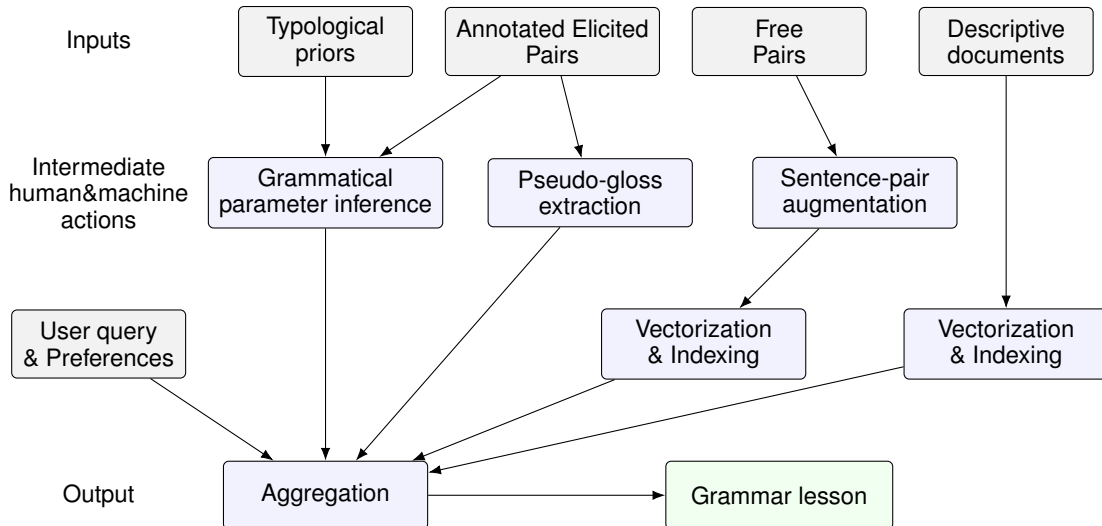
Inputs

Typological priors

Annotated Elicited Pairs

Free Pairs

Descriptive documents

Intermediate human&machine actions

Grammatical parameter inference

Pseudo-gloss extraction

Sentence-pair augmentation

User query & Preferences

Vectorization & Indexing

Vectorization & Indexing

Output

Aggregation

Grammar lesson